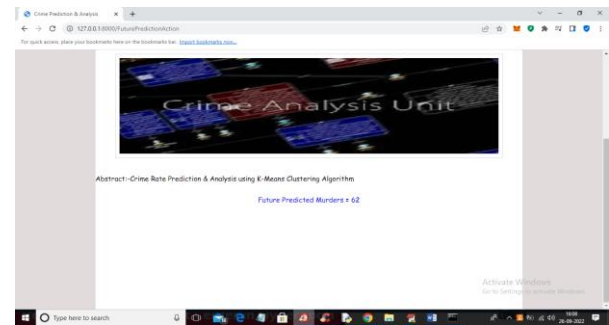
Crime Prediction & Analysis × +

← → C ① 127.0.0.1:8000/FuturePredictionAction

For quick access, place your bookmarks here on the bookmarks bar. Import bookmarks now...

Crime Analysis Unit

Abstract:-Crime Rate Prediction & Analysis using K-Means Clustering Algorithm

Future Predicted Murders = 62

Activate Windows
Go to Settings to activate Windows.

Type here to search

16:08
26-05-2022